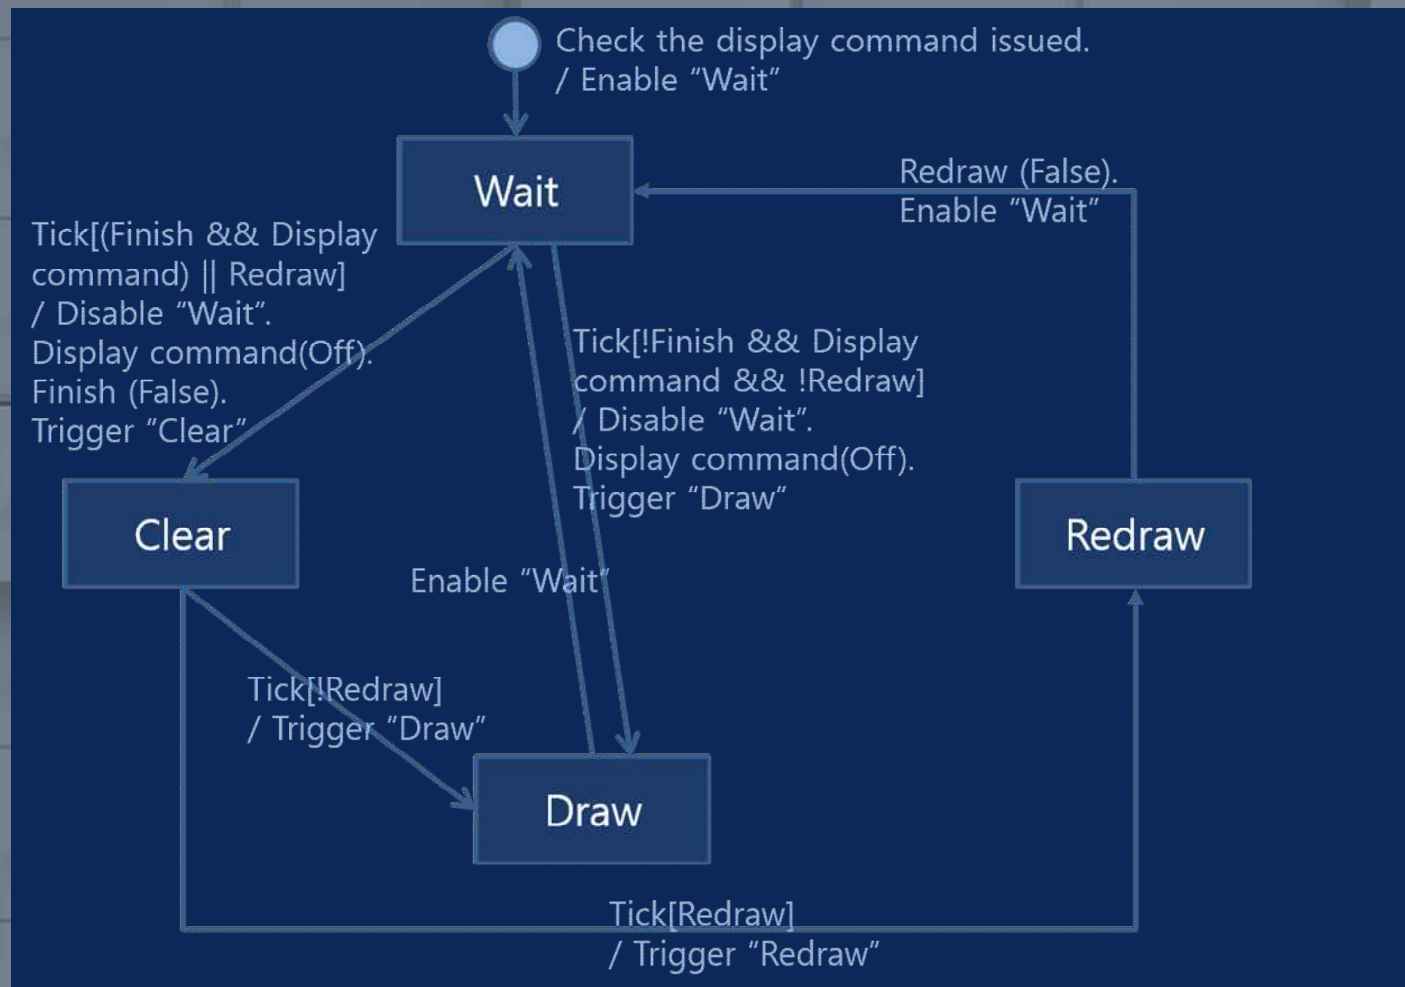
Check the display command issued.
/ Enable “Wait”

Wait

Redraw (False).
Enable “Wait”

Tick[(Finish && Display command) || Redraw]
/ Disable “Wait”.
Display command(Off).
Finish (False).
Trigger “Clear”

Tick[!Finish && Display command && !Redraw]
/ Disable “Wait”.
Display command(Off).
Trigger “Draw”

Clear

Redraw

Enable “Wait”

Tick[!Redraw]
/ Trigger “Draw”

Draw

Tick[Redraw]
/ Trigger “Redraw”